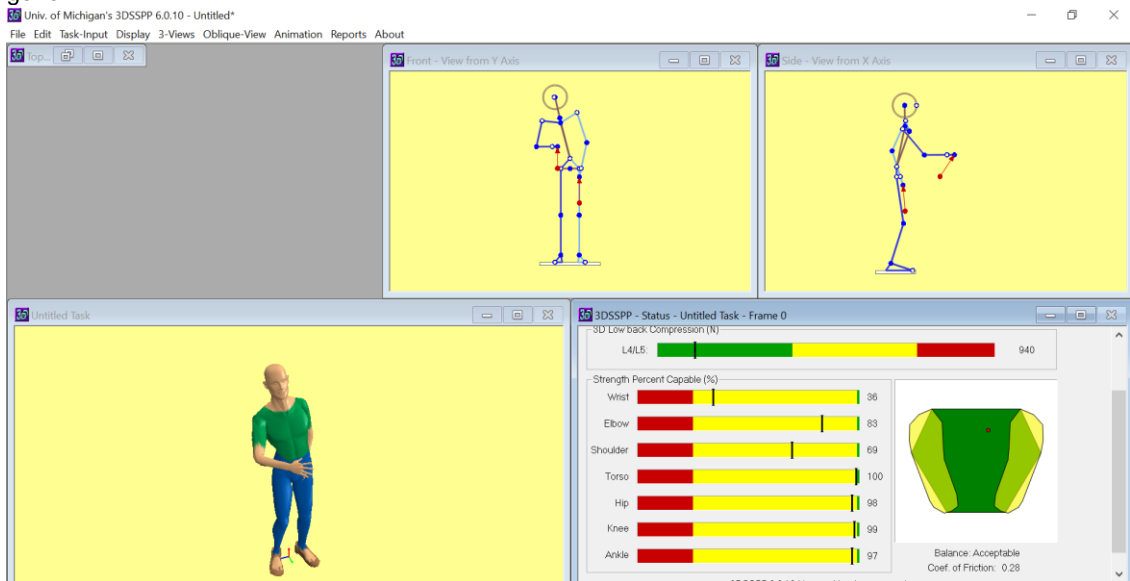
Univ. of Michigan's 3DSSPP 6.0.10 - Untitled*

File Edit Task-Input Display 3-Views Oblique-View Animation Reports About

Top...

Front - View from Y Axis

Side - View from X Axis

Untitled Task

3DSSPP - Status - Untitled Task - Frame 0

3D Low back Compression (N)

L4/L5: 940

Strength Percent Capable (%)

| | |
|---|---|
| Wrist | 36 |
| Elbow | 83 |
| Shoulder | 69 |
| Torso | 100 |
| Hip | 98 |
| Knee | 99 |
| Ankle | 97 |

Balance: Acceptable
Coef. of Friction: 0.28